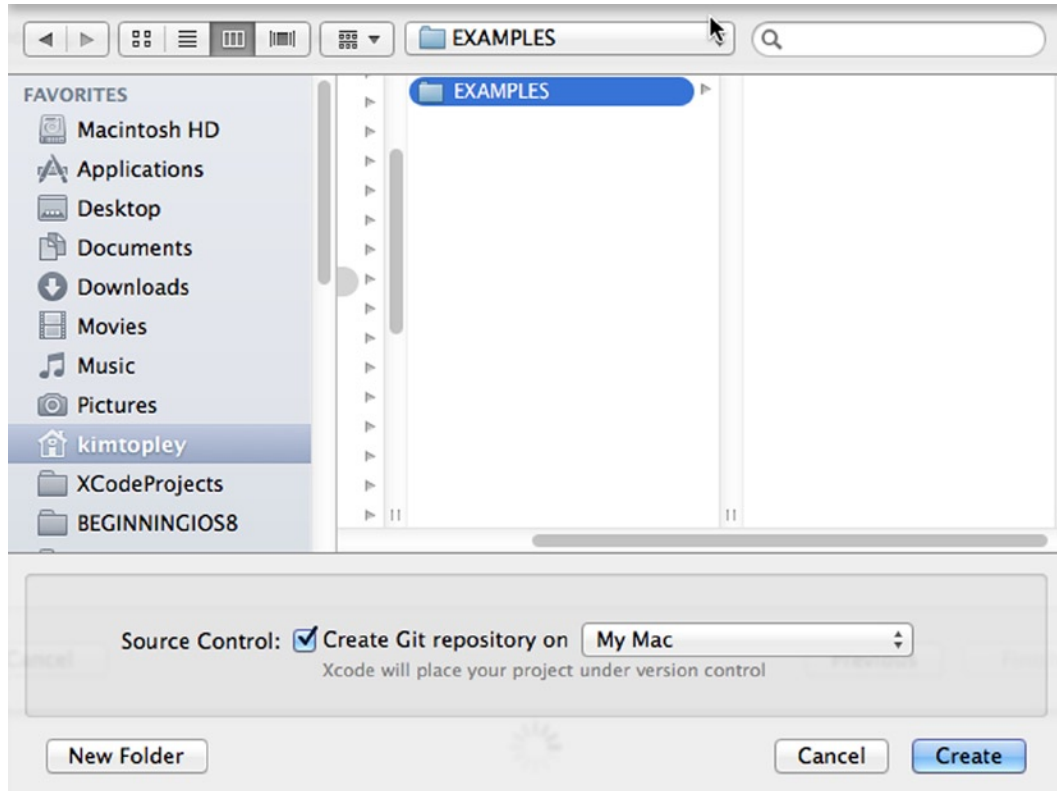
EXAMPLES

FAVORITES
Macintosh HD
Applications
Desktop
Documents
Downloads
Movies
Music
Pictures
kimtopley
XCodeProjects
BEGINNINGIOS8

EXAMPLES

Source Control: Create Git repository on My Mac
Xcode will place your project under version control

New Folder
Cancel
Create